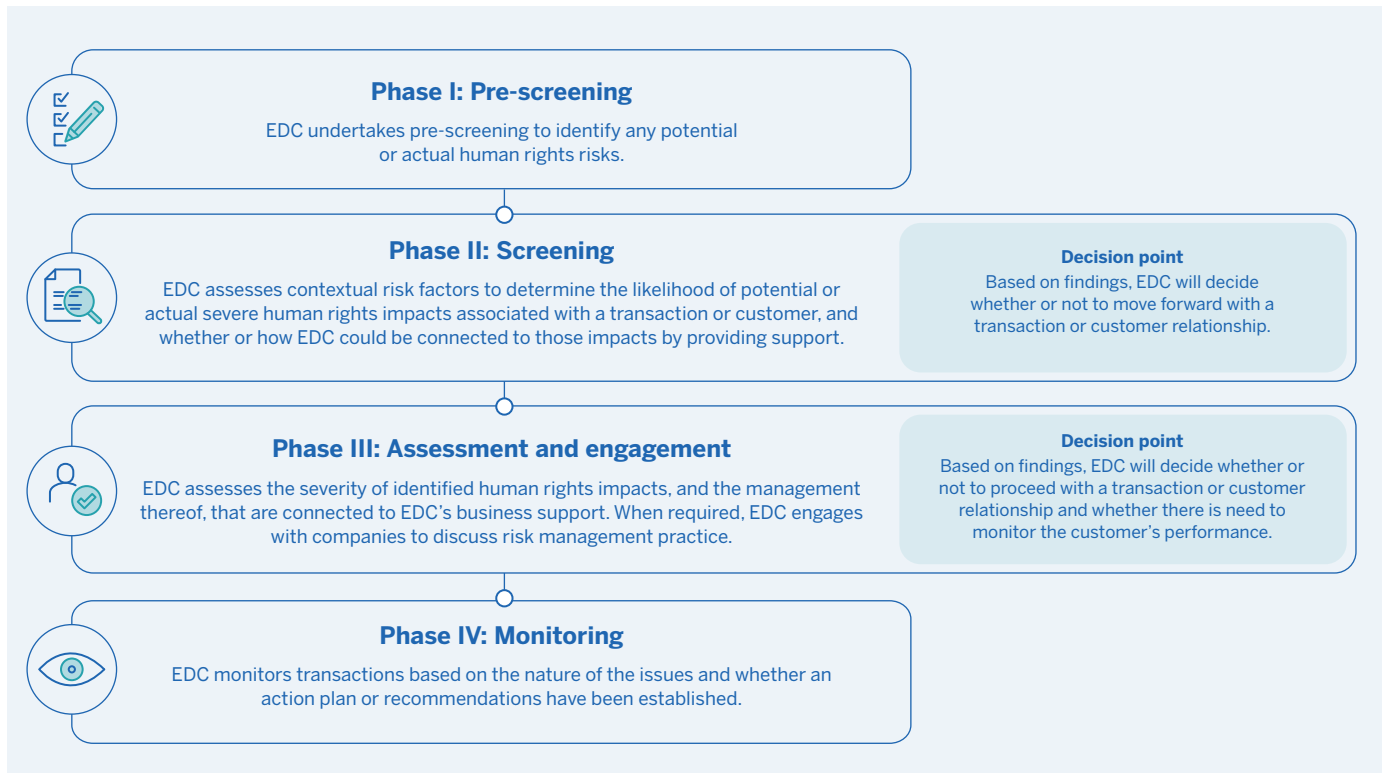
Phase I: Pre-screening

EDC undertakes pre-screening to identify any potential or actual human rights risks.

Phase II: Screening

EDC assesses contextual risk factors to determine the likelihood of potential or actual severe human rights impacts associated with a transaction or customer, and whether or how EDC could be connected to those impacts by providing support.

Decision point

Based on findings, EDC will decide whether or not to move forward with a transaction or customer relationship.

Phase III: Assessment and engagement

EDC assesses the severity of identified human rights impacts, and the management thereof, that are connected to EDC's business support. When required, EDC engages with companies to discuss risk management practice.

Decision point

Based on findings, EDC will decide whether or not to proceed with a transaction or customer relationship and whether there is need to monitor the customer's performance.

Phase IV: Monitoring

EDC monitors transactions based on the nature of the issues and whether an action plan or recommendations have been established.